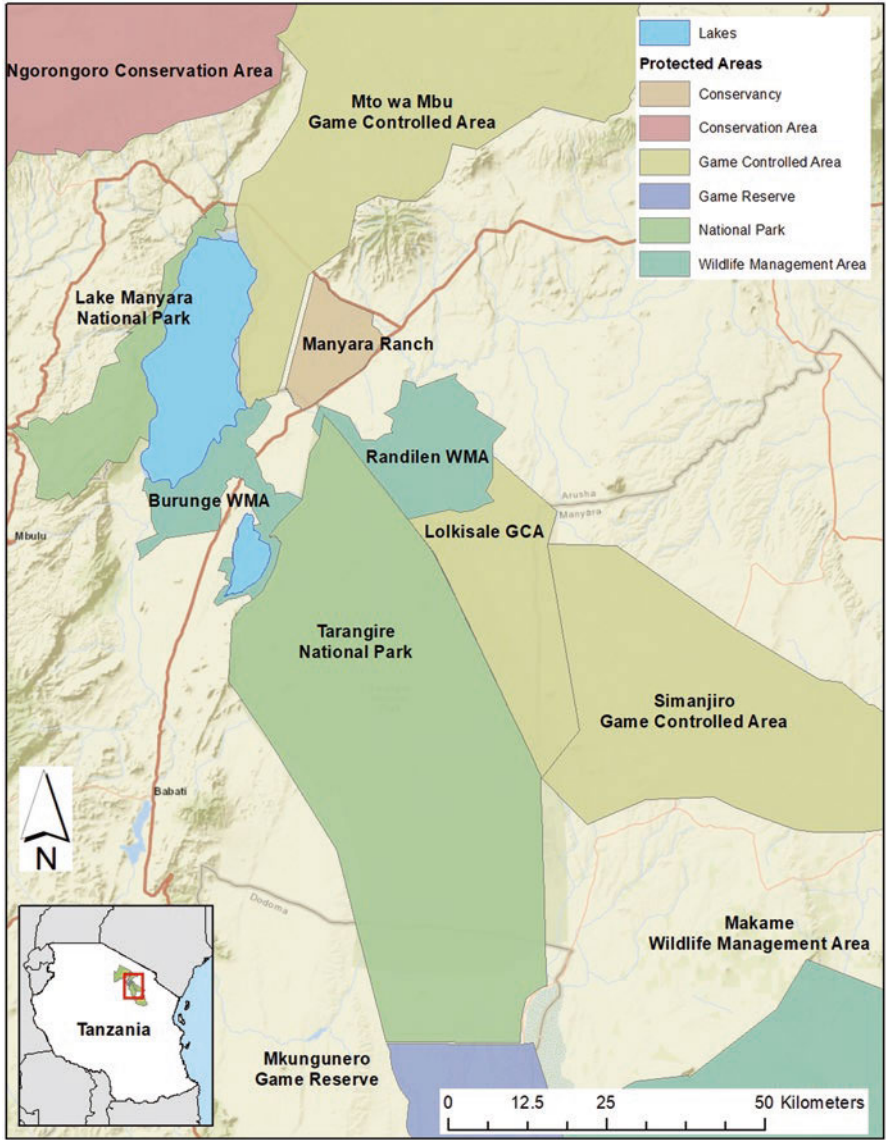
Lakes
Protected Areas
Conservancy
Conservation Area
Game Controlled Area
Game Reserve
National Park
Wildlife Management Area

Ngorongoro Conservation Area

Mto wa Mbu
Game Controlled Area

Lake Manyara
National Park

Manyara Ranch

Randilen WMA

Burunge WMA

Arusha
Manyara

Lolkisale GCA

Mbulu

Tarangire
National Park

Simanjiro
Game Controlled Area

Babati

N

Dodoma

Makame
Wildlife Management Area

Tanzania

Mkungunero
Game Reserve

0 12.5 25 50 Kilometers